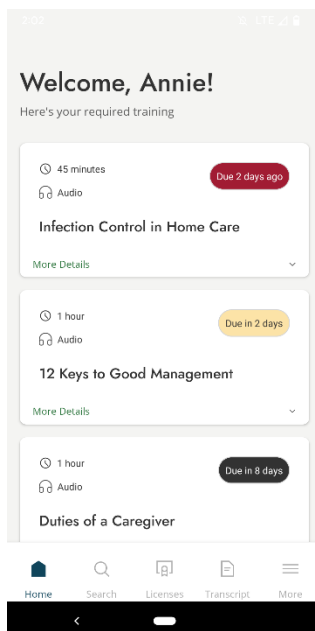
2:02 LTE

Welcome, Annie!

Here's your required training

45 minutes
Audio
Due 2 days ago
Infection Control in Home Care
More Details

1 hour
Audio
Due in 2 days
12 Keys to Good Management
More Details

1 hour
Audio
Due in 8 days
Duties of a Caregiver

Home
Search
Licenses
Transcript
More